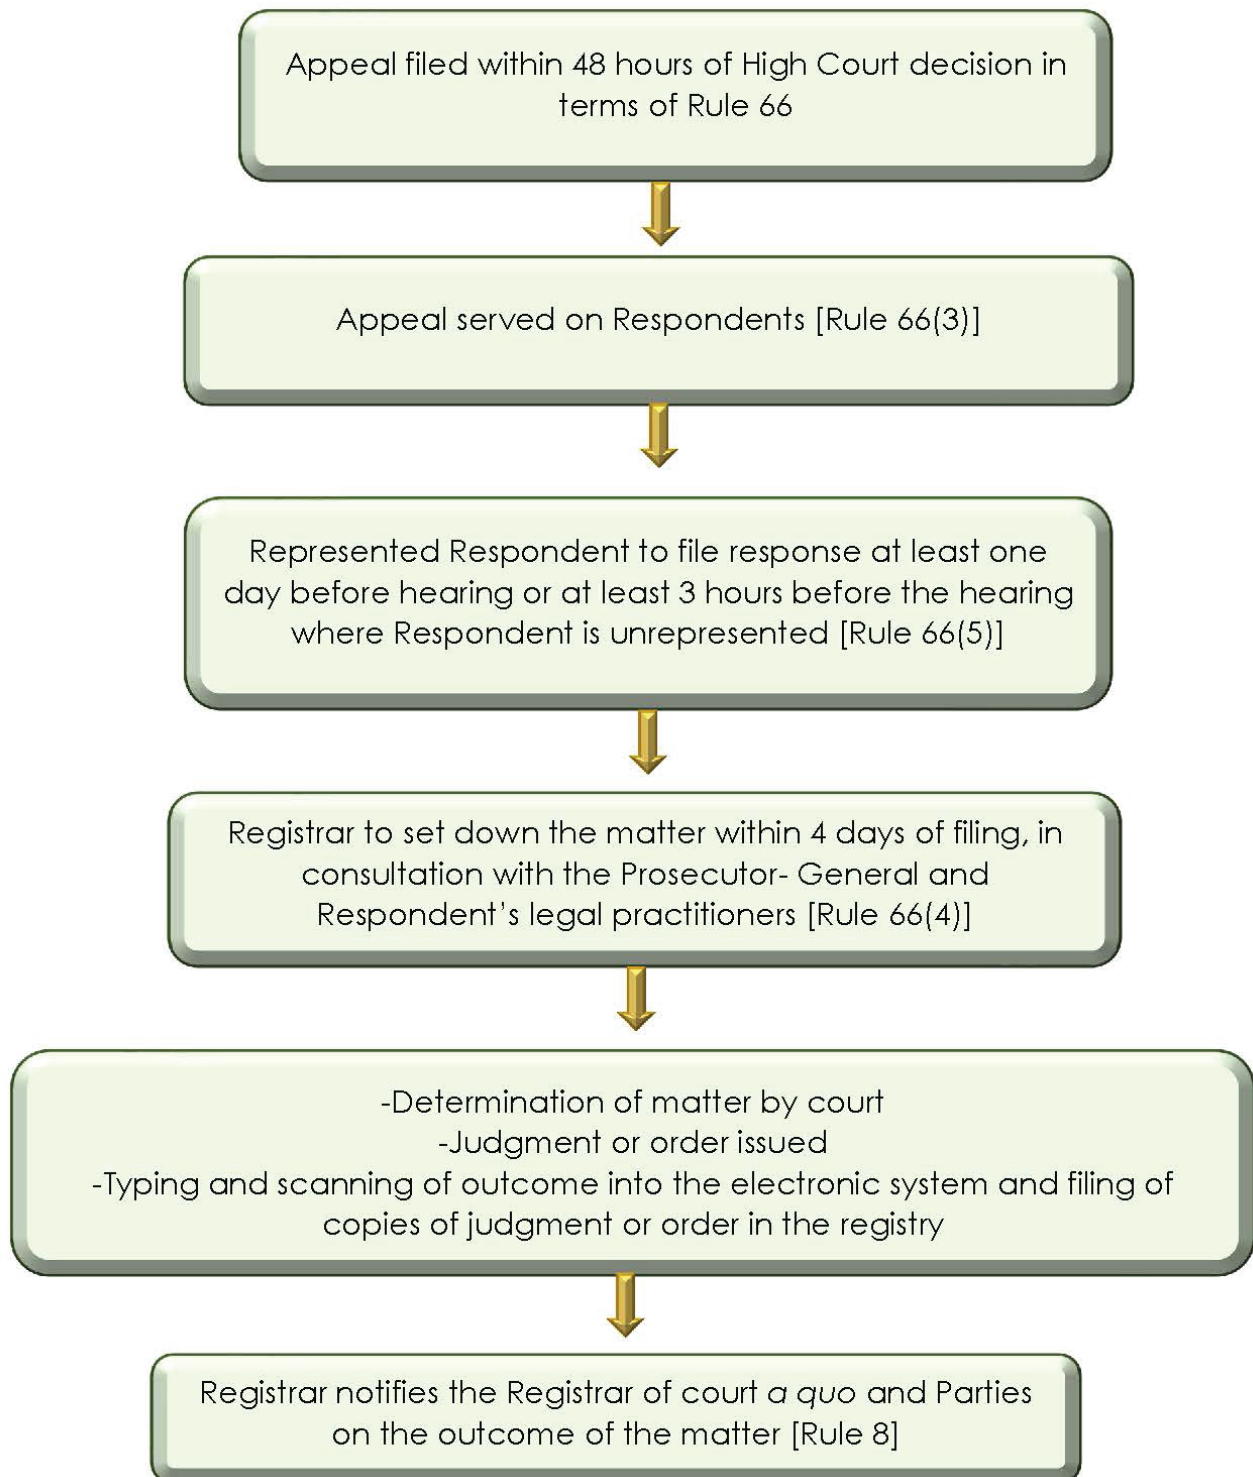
Appeal filed within 48 hours of High Court decision in terms of Rule 66

Appeal served on Respondents [Rule 66(3)]

Represented Respondent to file response at least one day before hearing or at least 3 hours before the hearing where Respondent is unrepresented [Rule 66(5)]

Registrar to set down the matter within 4 days of filing, in consultation with the Prosecutor- General and Respondent's legal practitioners [Rule 66(4)]

-Determination of matter by court
-Judgment or order issued
-Typing and scanning of outcome into the electronic system and filing of copies of judgment or order in the registry

Registrar notifies the Registrar of court a quo and Parties on the outcome of the matter [Rule 8]